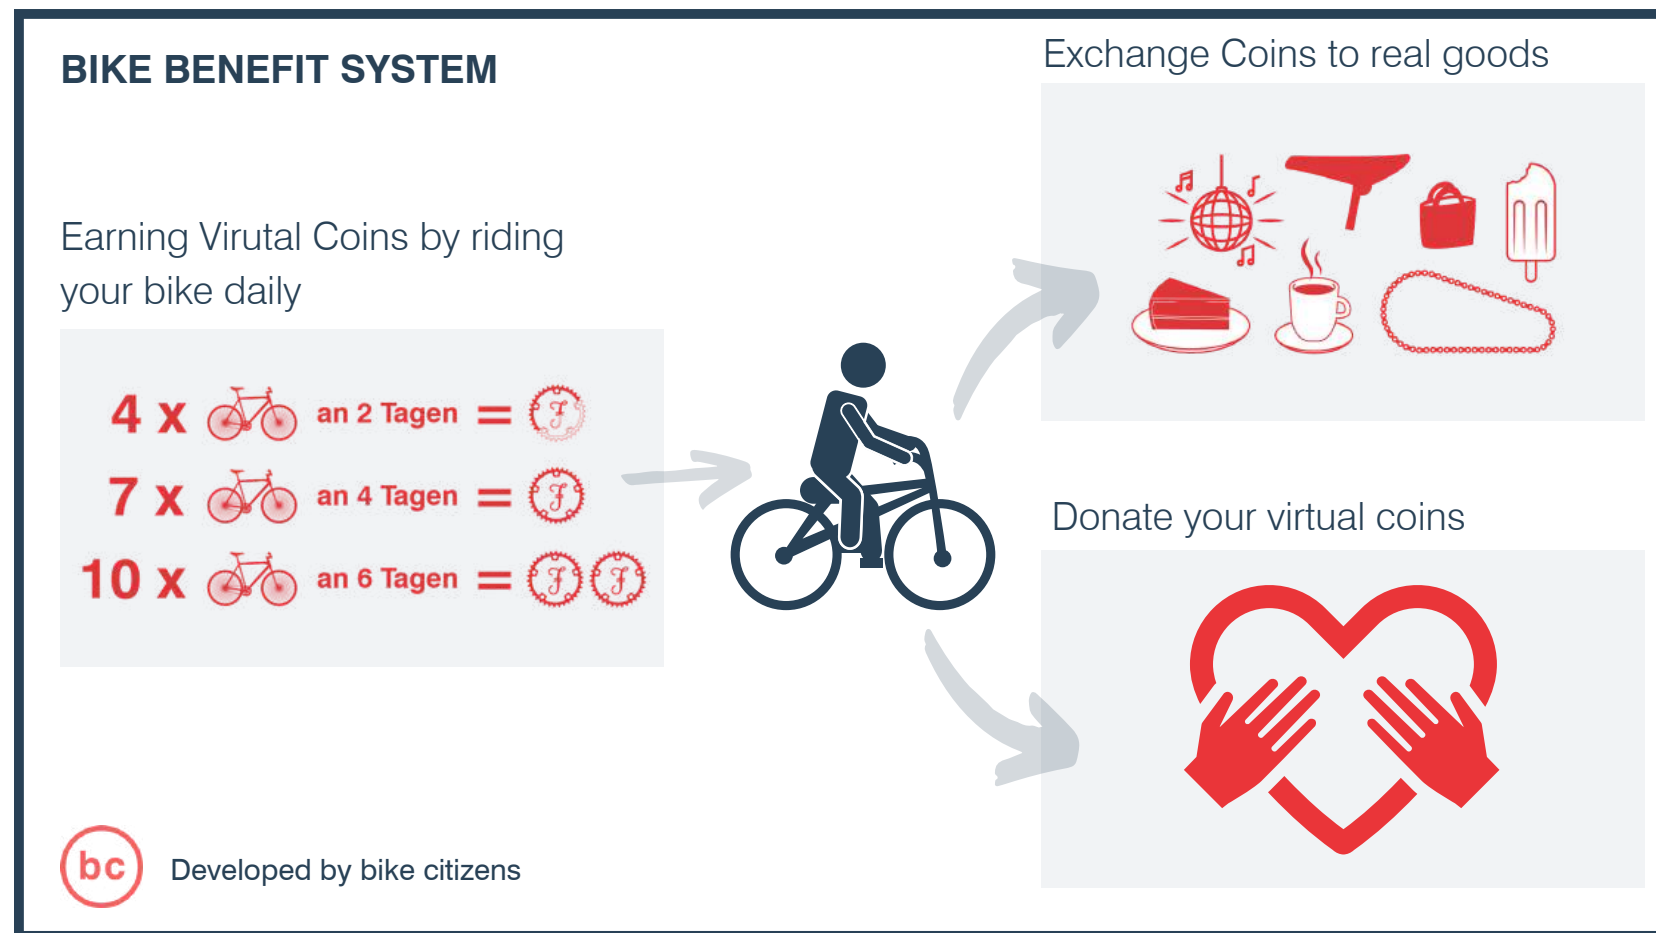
BIKE BENEFIT SYSTEM

Exchange Coins to real goods

Earning Virutal Coins by riding your bike daily

4 x an 2 Tagen =

7 x an 4 Tagen =

10 x an 6 Tagen =

Donate your virtual coins

bc

Developed by bike citizens